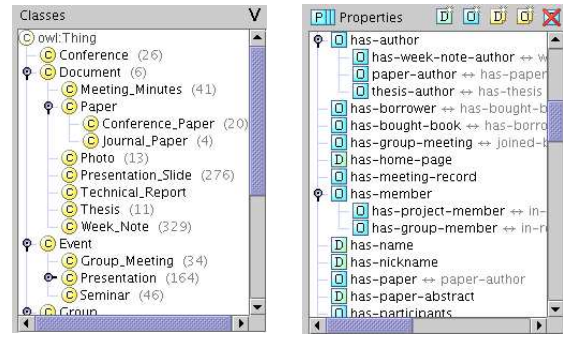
Classes V

C owl:Thing
C Conference (26)
C Document (6)
C Meeting_Minutes (41)
C Paper
C Conference_Paper (20)
C Journal_Paper (4)
C Photo (13)
C Presentation_Slide (276)
C Technical_Report
C Thesis (11)
C Week_Note (329)
C Event
C Group_Meeting (34)
C Presentation (164)
C Seminar (46)
C Group

P Properties D O D D

O has-author
O has-week-note-author ↔ w
O paper-author ↔ has-paper
O thesis-author ↔ has-thesis
O has-borrower ↔ has-bought-b
O has-bought-book ↔ has-borro
O has-group-meeting ↔ joined-
D has-home-page
O has-meeting-record
O has-member
O has-project-member ↔ in-
O has-group-member ↔ in-r
D has-name
D has-nickname
O has-paper ↔ paper-author
D has-paper-abstract
O has-participants